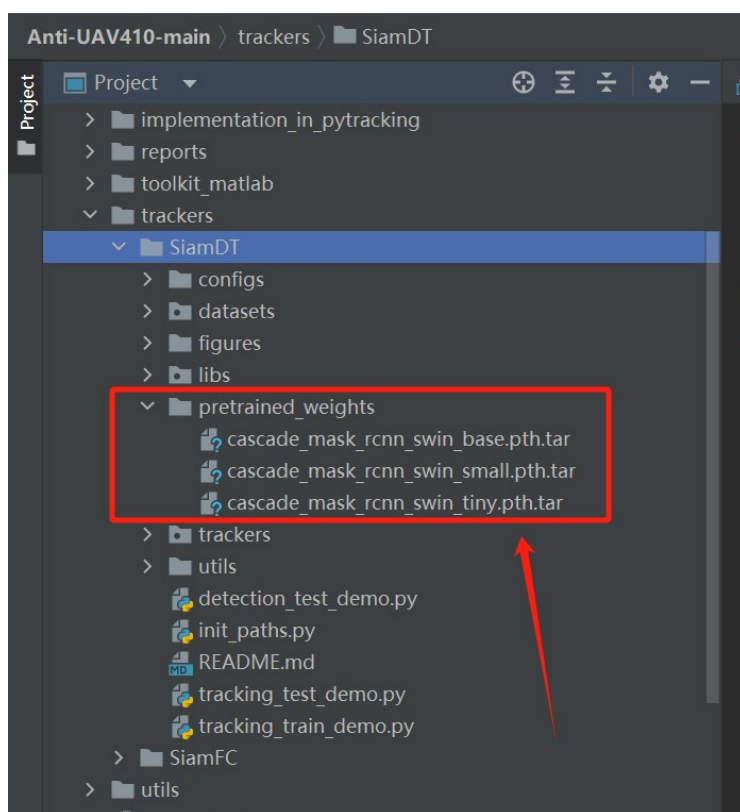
Anti-UAV410-main 〉 trackers 〉 SiamDT

Project

Project ▾

implementation_in_pytracking
reports
toolkit_matlab
trackers
SiamDT
configs
datasets
figures
libs
pretrained_weights
cascade_mask_rcnn_swin_base.pth.tar
cascade_mask_rcnn_swin_small.pth.tar
cascade_mask_rcnn_swin_tiny.pth.tar
trackers
utils
detection_test_demo.py
init_paths.py
README.md
tracking_test_demo.py
tracking_train_demo.py
SiamFC
utils